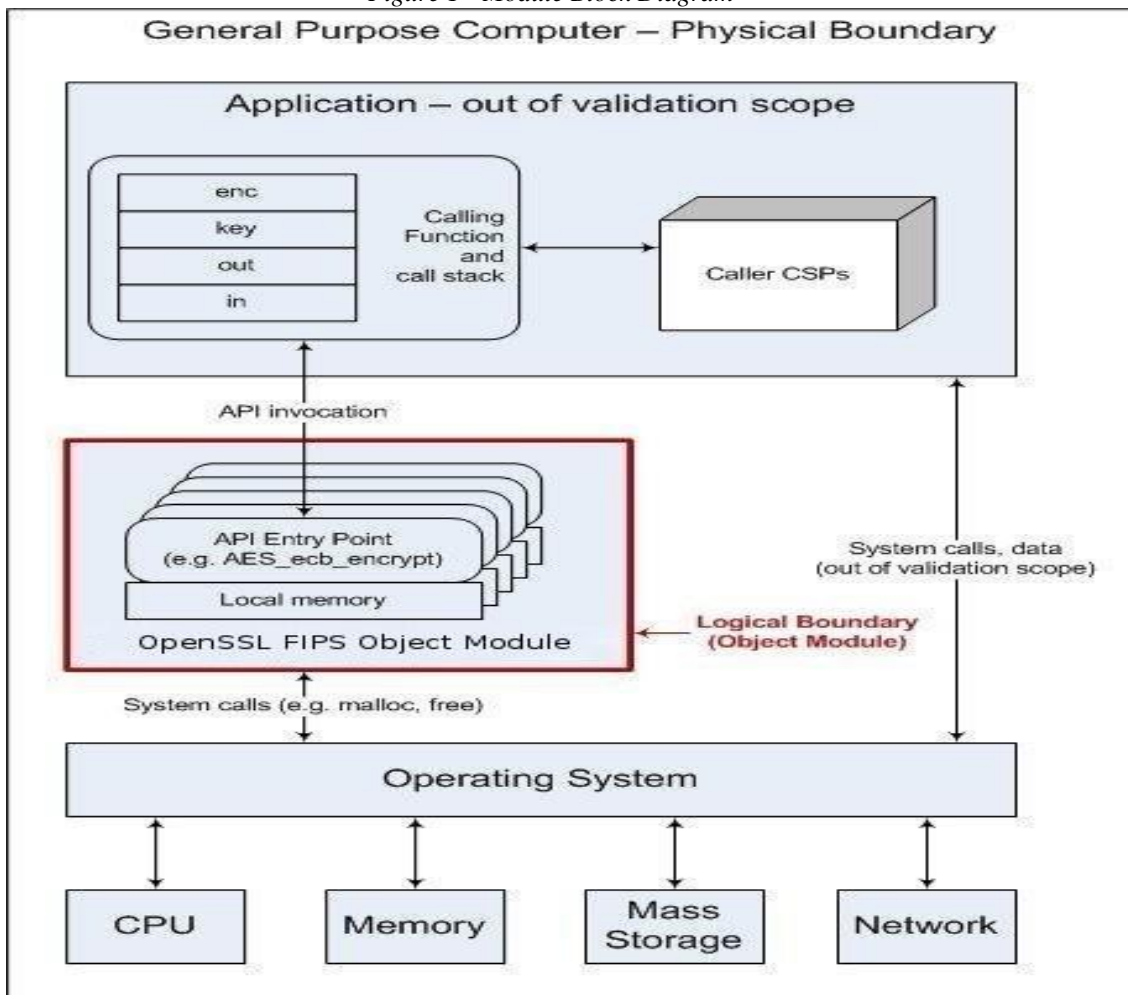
Figure 1 - Module Block Diagram

General Purpose Computer – Physical Boundary

Application – out of validation scope

enc
key
out
in

Calling Function and call stack

Caller CSPs

API invocation

API Entry Point (e.g. AES_ecb_encrypt)

Local memory

OpenSSL FIPS Object Module

Logical Boundary (Object Module)

System calls, data (out of validation scope)

System calls (e.g. malloc, free)

Operating System

CPU

Memory

Mass Storage

Network